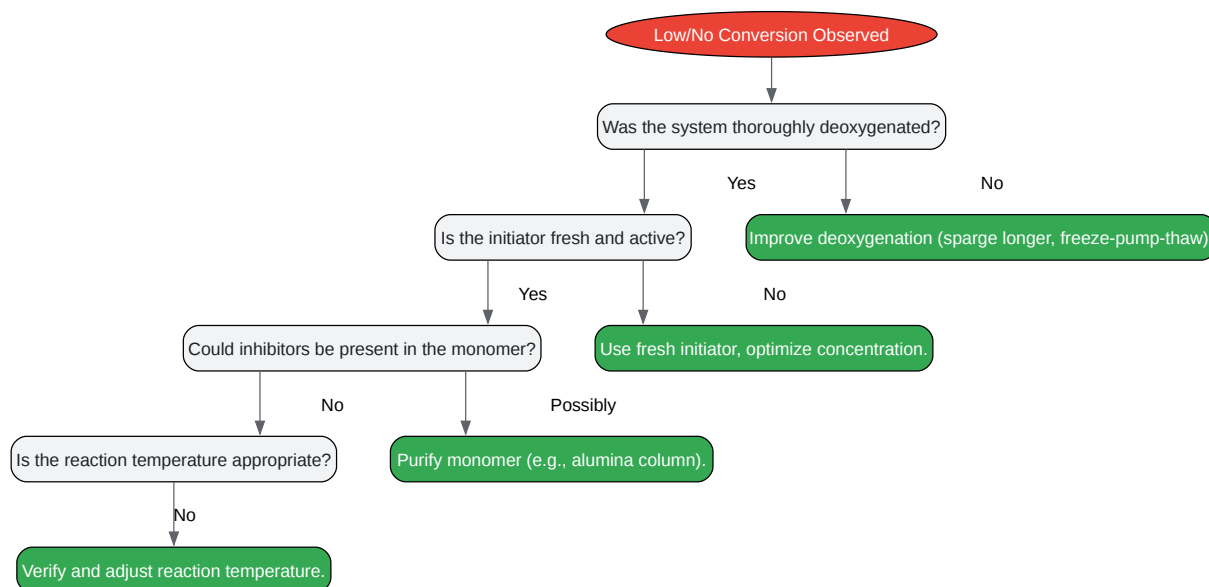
Low/No Conversion Observed

Was the system thoroughly deoxygenated?

Yes

No

Is the initiator fresh and active?

Improve deoxygenation (sparge longer, freeze-pump-thaw)

Yes

No

Could inhibitors be present in the monomer?

Use fresh initiator, optimize concentration.

No

Possibly

Is the reaction temperature appropriate?

Purify monomer (e.g., alumina column).

No

Verify and adjust reaction temperature.